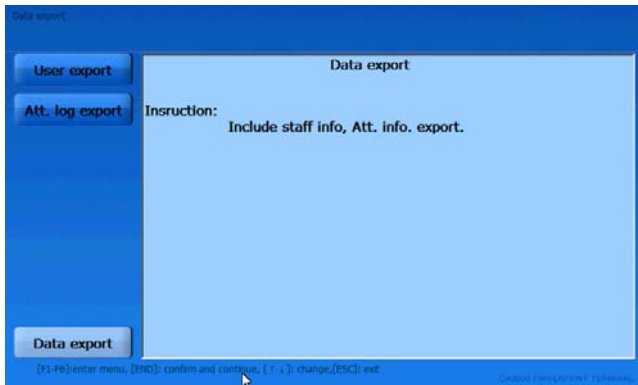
Data export

User export

Att. log export

Data export

Insruction:
Include staff info, Att. info. export.

Data export

[F1-F6]:enter menu, [END]: confirm and continue, [↑ ↓]: change,[ESC]: exit

QA000 FINGERPRINT TERMINAL